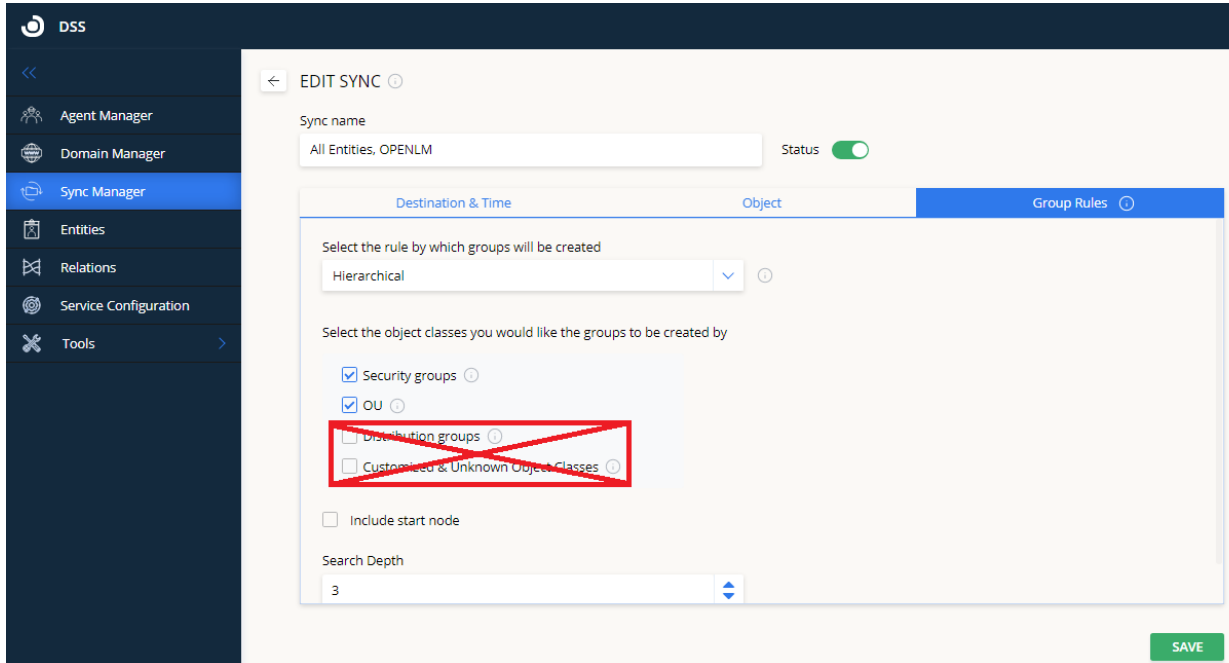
DSS

Agent Manager
Domain Manager
Sync Manager
Entities
Relations
Service Configuration
Tools

EDIT SYNC

Sync name
All Entities, OPENLM
Status

Destination & Time
Object
Group Rules

Select the rule by which groups will be created
Hierarchical

Select the object classes you would like the groups to be created by
Security groups
OU
Distribution groups
Customized & Unknown Object Classes

Include start node

Search Depth
3

SAVE